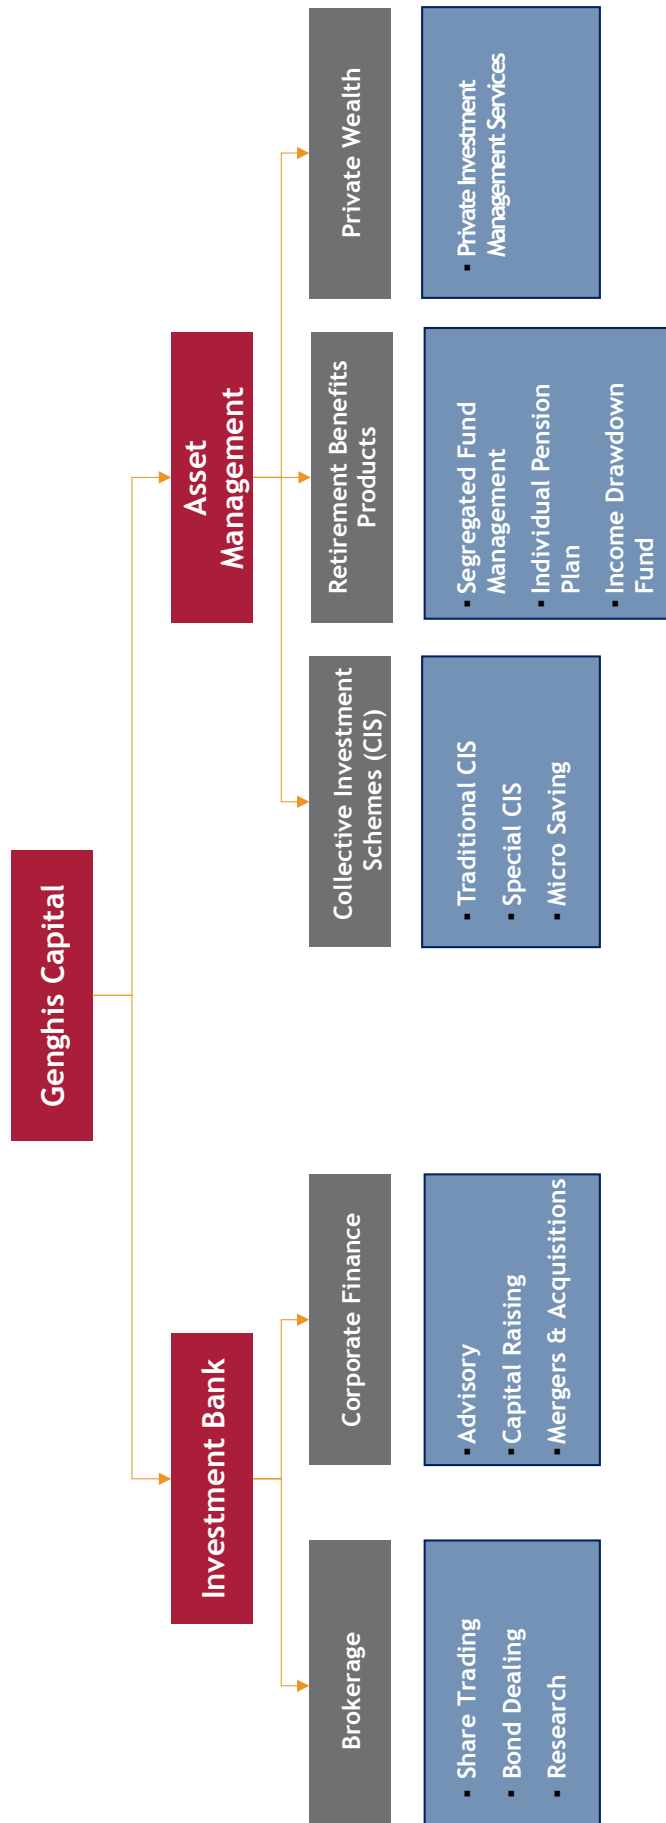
Genghis Capital

Asset Management

Private Wealth

- Private Investment Management Services

Retirement Benefits Products

- Segregated Fund Management
- Individual Pension Plan
- Income Drawdown Fund

Collective Investment Schemes (CIS)

- Traditional CIS
- Special CIS
- Micro Saving

Investment Bank

Corporate Finance

- Advisory
- Capital Raising
- Mergers & Acquisitions

Brokerage

- Share Trading
- Bond Dealing
- Research